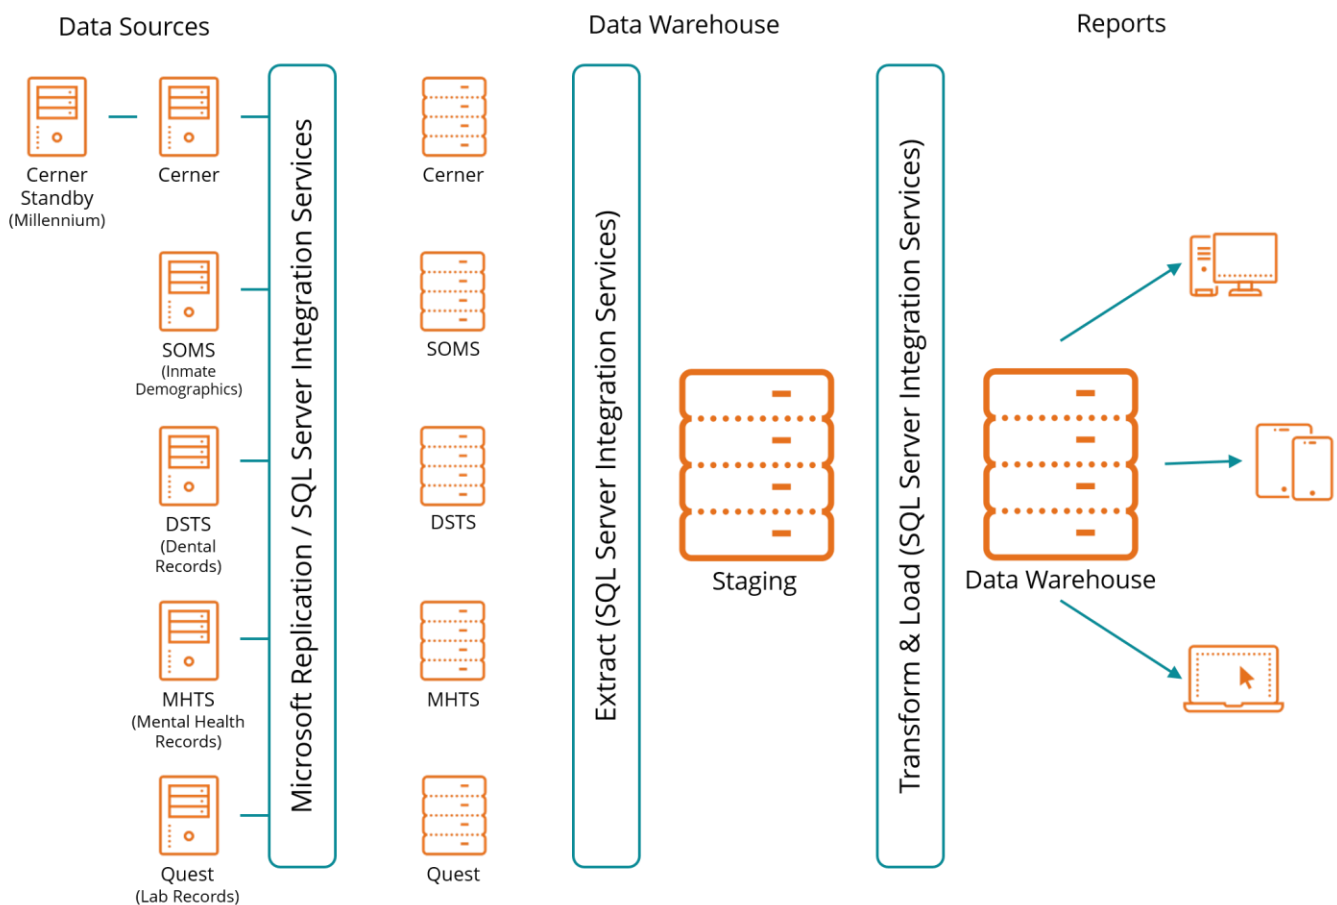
Data Sources

Data Warehouse

Reports

Cerner Standby (Millennium)

Cerner

SOMS (Inmate Demographics)

DSTS (Dental Records)

MHTS (Mental Health Records)

Quest (Lab Records)

Microsoft Replication / SQL Server Integration Services

Cerner

SOMS

DSTS

MHTS

Quest

Extract (SQL Server Integration Services)

Staging

Transform & Load (SQL Server Integration Services)

Data Warehouse